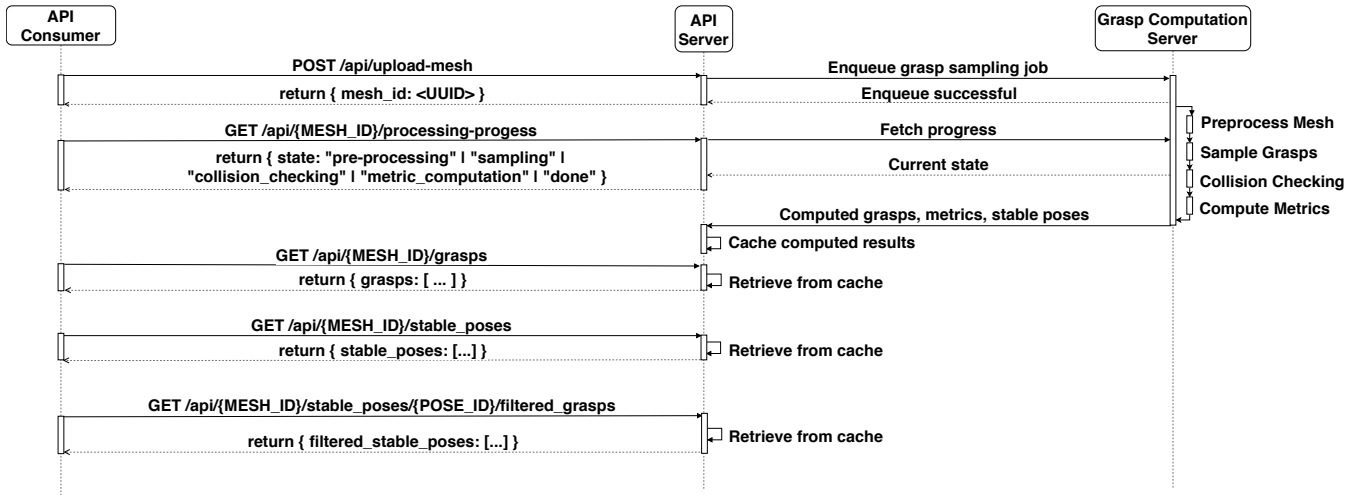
API Consumer

API Server

Grasp Computation Server

POST /api/upload-mesh

Enqueue grasp sampling job

return { mesh_id: <UUID> }

Enqueue successful

GET /api/{MESH_ID}/processing-progess

Fetch progress

Preprocess Mesh

return { state: "pre-processing" | "sampling" | "collision_checking" | "metric_computation" | "done" }

Current state

Sample Grasps

Collision Checking

Computed grasps, metrics, stable poses

Compute Metrics

Cache computed results

GET /api/{MESH_ID}/grasps

return { grasps: [ ... ] }

Retrieve from cache

GET /api/{MESH_ID}/stable_poses

return { stable_poses: [...] }

Retrieve from cache

GET /api/{MESH_ID}/stable_poses/{POSE_ID}/filtered_grasps

return { filtered_stable_poses: [...] }

Retrieve from cache